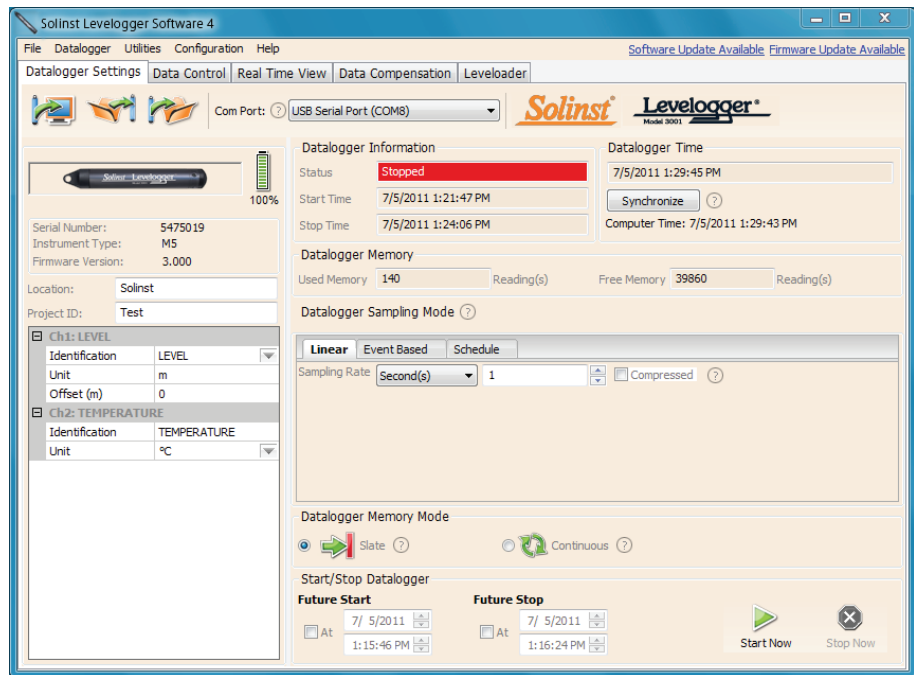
Solinst Levelogger Software 4

File Datalogger Utilities Configuration Help

Software Update Available Firmware Update Available

Datalogger Settings | Data Control | Real Time View | Data Compensation | Leveloader

Com Port: ? USB Serial Port (COM8)

Solinst Levelogger Model 3001

Solinst Levelogger

100%

Serial Number: 5475019
Instrument Type: M5
Firmware Version: 3.000

Location: Solinst
Project ID: Test

| Ch1: LEVEL | |
|---|---|
| Identification | LEVEL |
| Unit | m |
| Offset (m) | 0 |
| **Ch2: TEMPERATURE** | |
| Identification | TEMPERATURE |
| Unit | °C |

Datalogger Information
Status Stopped
Start Time 7/5/2011 1:21:47 PM
Stop Time 7/5/2011 1:24:06 PM

Datalogger Time
7/5/2011 1:29:45 PM
Synchronize ?
Computer Time: 7/5/2011 1:29:43 PM

Datalogger Memory
Used Memory 140 Reading(s) Free Memory 39860 Reading(s)

Datalogger Sampling Mode ?

Linear | Event Based | Schedule

Sampling Rate Second(s) 1 Compressed ?

Datalogger Memory Mode
Slate ? Continuous ?

Start/Stop Datalogger
Future Start
At 7/ 5/2011 1:15:46 PM
Future Stop
At 7/ 5/2011 1:16:24 PM

Start Now Stop Now